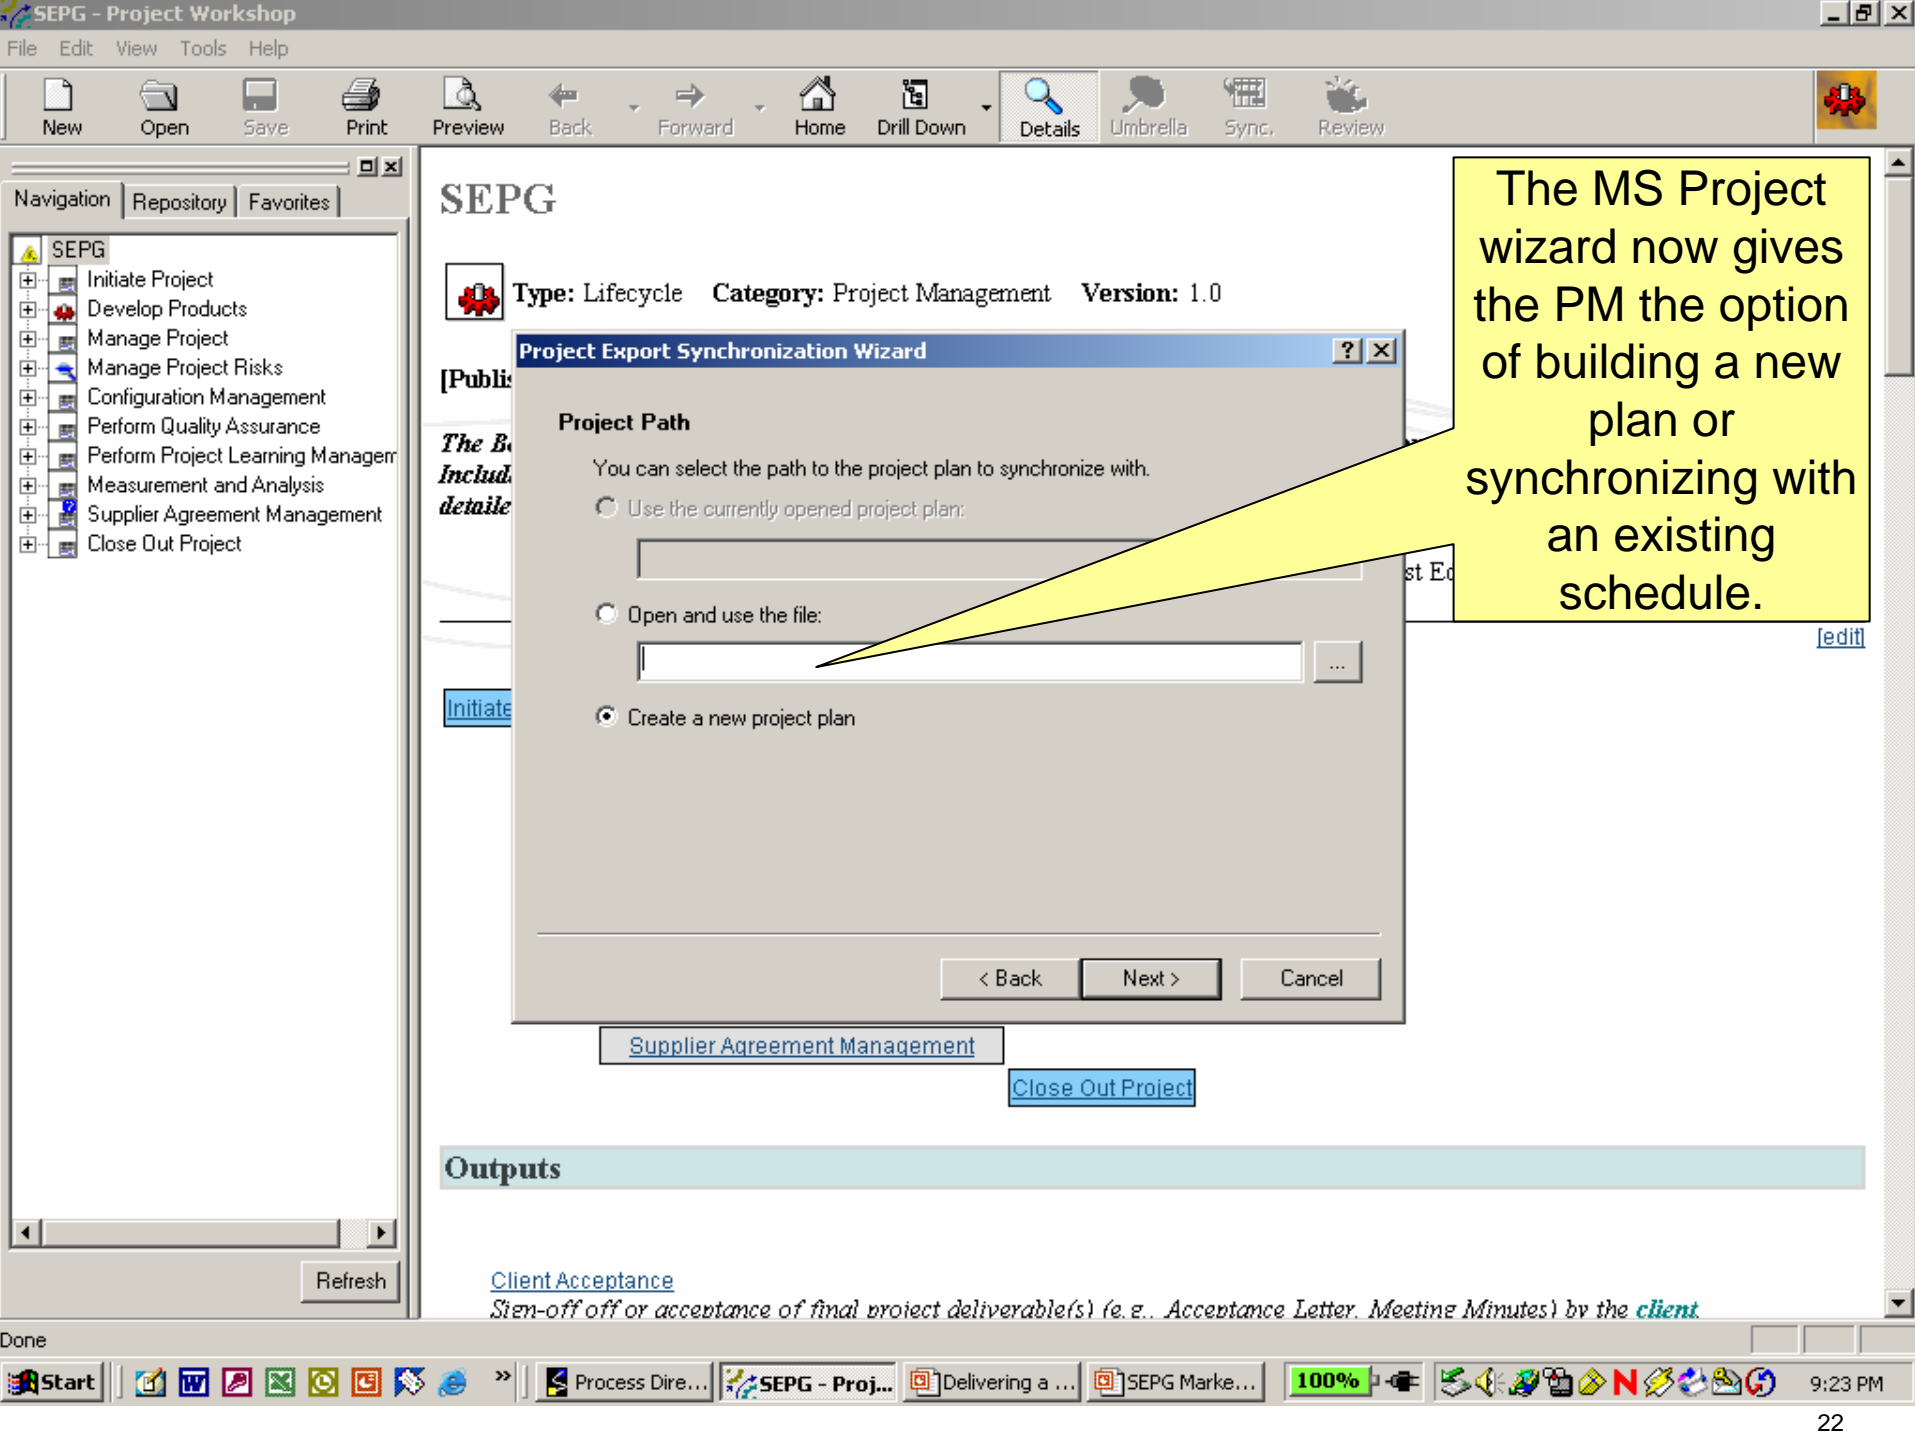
SEPG - Project Workshop

File Edit View Tools Help

New Open Save Print Preview Back Forward Home Drill Down Details Umbrella Sync. Review

Navigation | Repository | Favorites

SEPG
Initiate Project
Develop Products
Manage Project
Manage Project Risks
Configuration Management
Perform Quality Assurance
Perform Project Learning Managem
Measurement and Analysis
Supplier Agreement Management
Close Out Project

Refresh

SEPG

Type: Lifecycle Category: Project Management Version: 1.0

[Publis

The B
Includ
detaile

st Ed

[edit]

Initiate

Project Export Synchronization Wizard

Project Path

You can select the path to the project plan to synchronize with.

Use the currently opened project plan:

Open and use the file:

...

Create a new project plan

< Back Next > Cancel

The MS Project wizard now gives the PM the option of building a new plan or synchronizing with an existing schedule.

Supplier Agreement Management

Close Out Project

Outputs

Client Acceptance
Sign-off of or acceptance of final project deliverable(s) (e.g., Acceptance Letter, Meeting Minutes) by the client

Done

Start Process Dire... SEPG - Proj... Delivering a ... SEPG Marke... 100% 9:23 PM

22